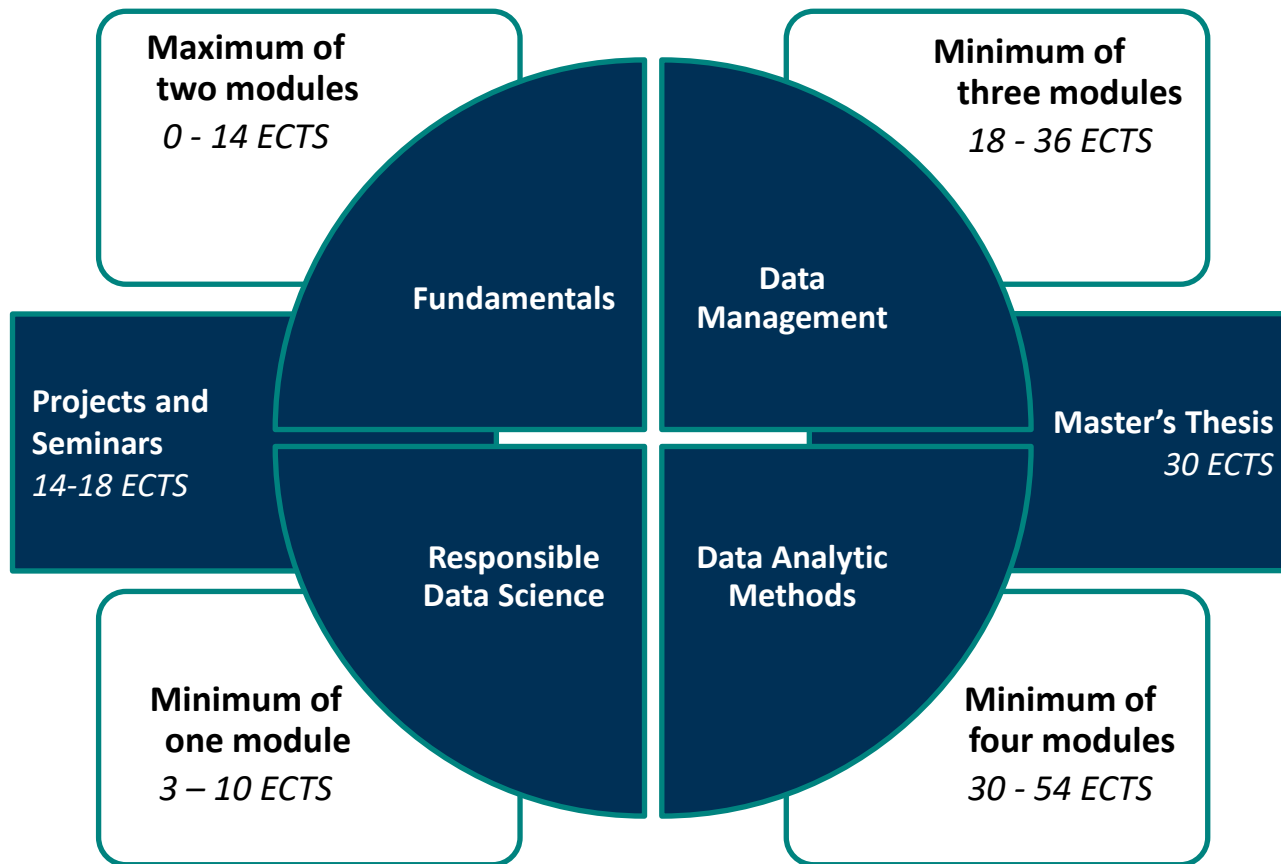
Maximum of two modules
0 - 14 ECTS

Minimum of three modules
18 - 36 ECTS

Fundamentals

Data Management

Projects and Seminars
14-18 ECTS

Master’s Thesis
30 ECTS

Responsible Data Science

Data Analytic Methods

Minimum of one module
3 – 10 ECTS

Minimum of four modules
30 - 54 ECTS